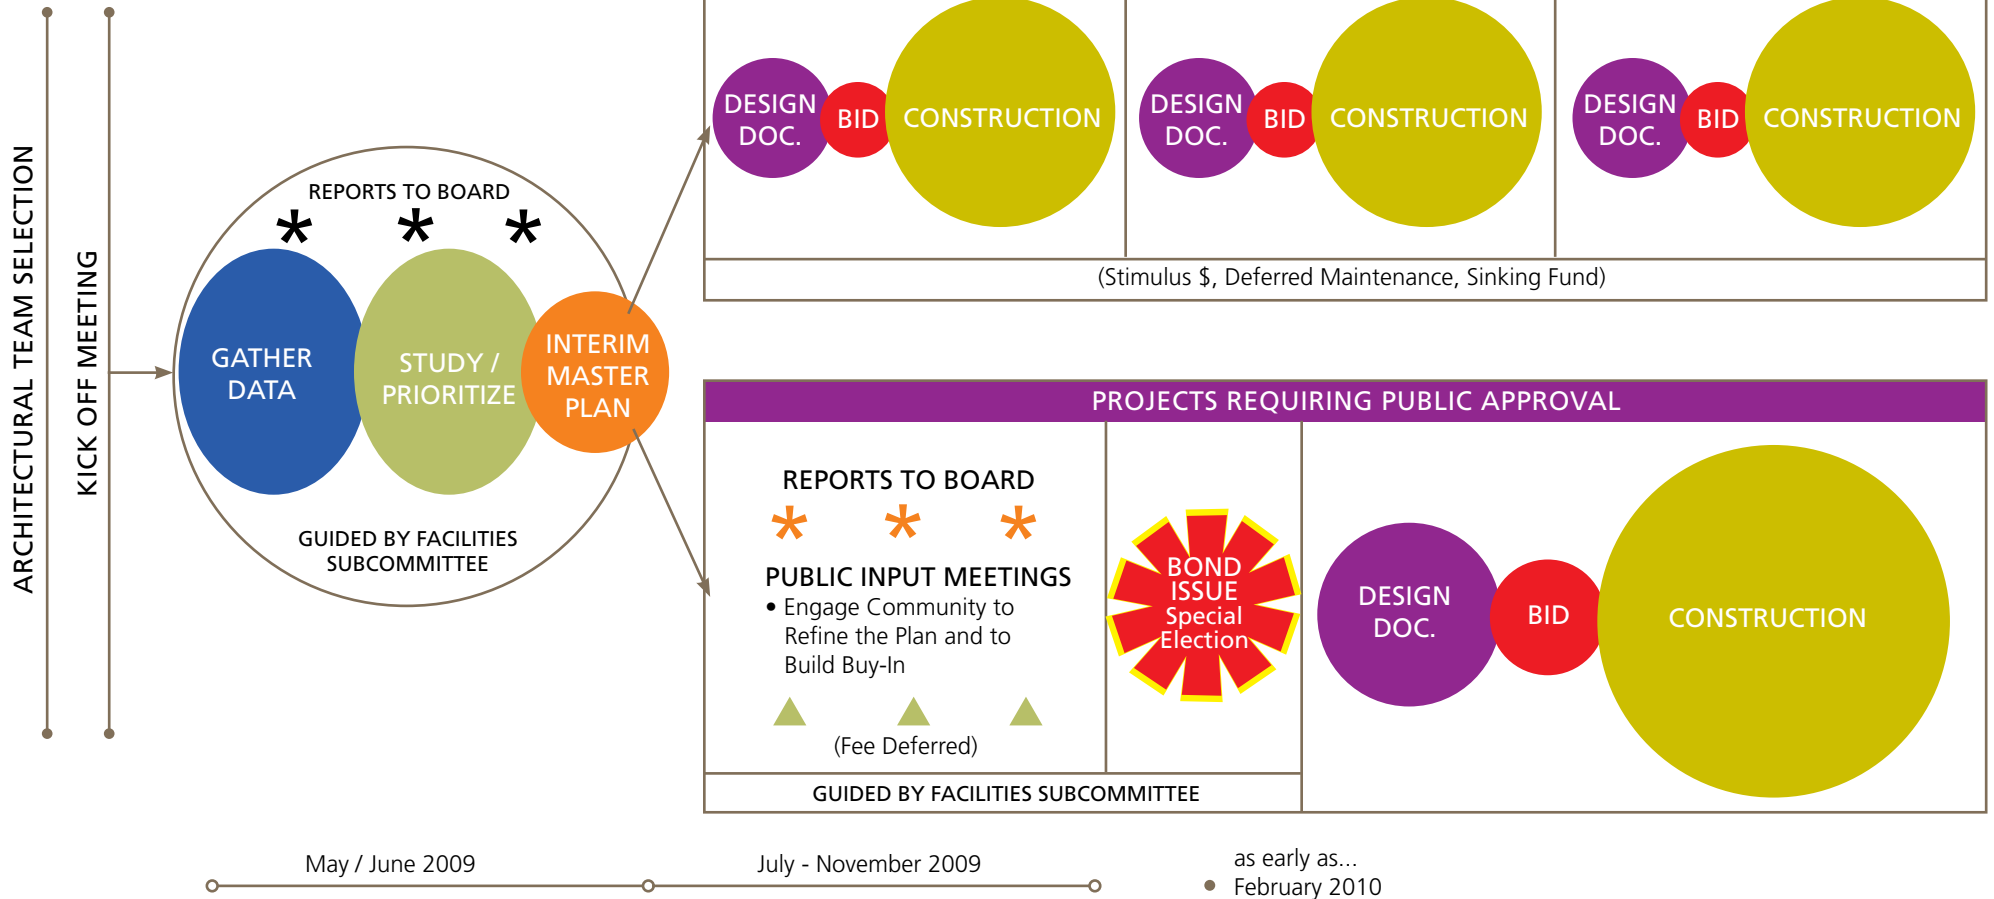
ARCHITECTURAL TEAM SELECTION

KICK OFF MEETING

REPORTS TO BOARD
* * *

GATHER DATA

STUDY / PRIORITIZE

INTERIM MASTER PLAN

GUIDED BY FACILITIES SUBCOMMITTEE

DESIGN DOC. BID CONSTRUCTION

DESIGN DOC. BID CONSTRUCTION

DESIGN DOC. BID CONSTRUCTION

(Stimulus $, Deferred Maintenance, Sinking Fund)

PROJECTS REQUIRING PUBLIC APPROVAL

REPORTS TO BOARD
* * *

PUBLIC INPUT MEETINGS
• Engage Community to Refine the Plan and to Build Buy-In

(Fee Deferred)

BOND ISSUE Special Election

DESIGN DOC. BID CONSTRUCTION

GUIDED BY FACILITIES SUBCOMMITTEE

May / June 2009

July - November 2009

as early as...
February 2010